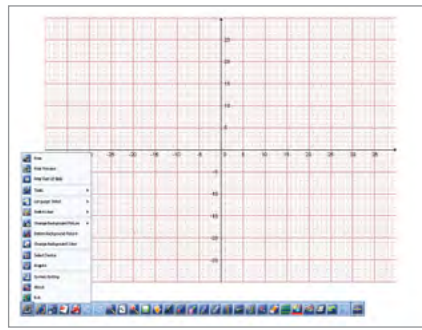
25
20
15
10
5
-25
-20
-15
-10
-5
0
5
10
15
20
25
30
-5
-10
-15
-20
-25

Print
Print Preview
Print Part of Page
Tools
Language Select
Switch User
Change Background Picture
Delete Background Picture
Change Background Color
Select Device
Register
System Setting
About
Exit